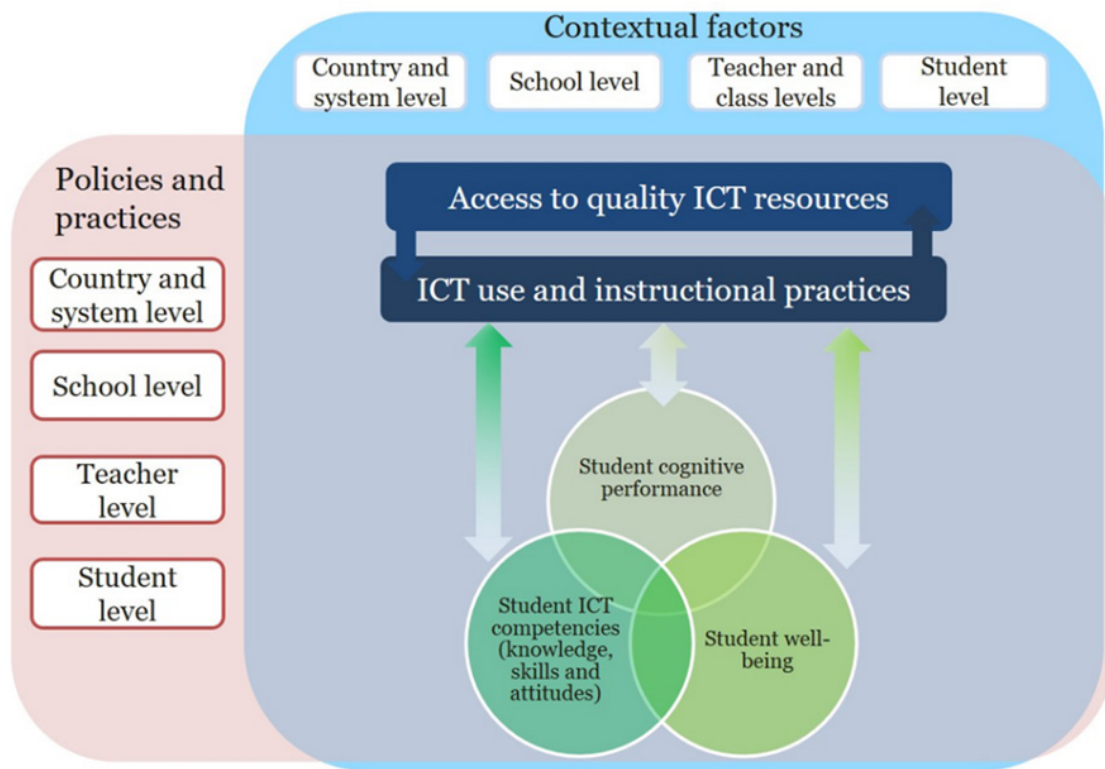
Contextual factors

Country and system level

School level

Teacher and class levels

Student level

Policies and practices

Country and system level

School level

Teacher level

Student level

Access to quality ICT resources

ICT use and instructional practices

Student cognitive performance

Student ICT competencies (knowledge, skills and attitudes)

Student well-being